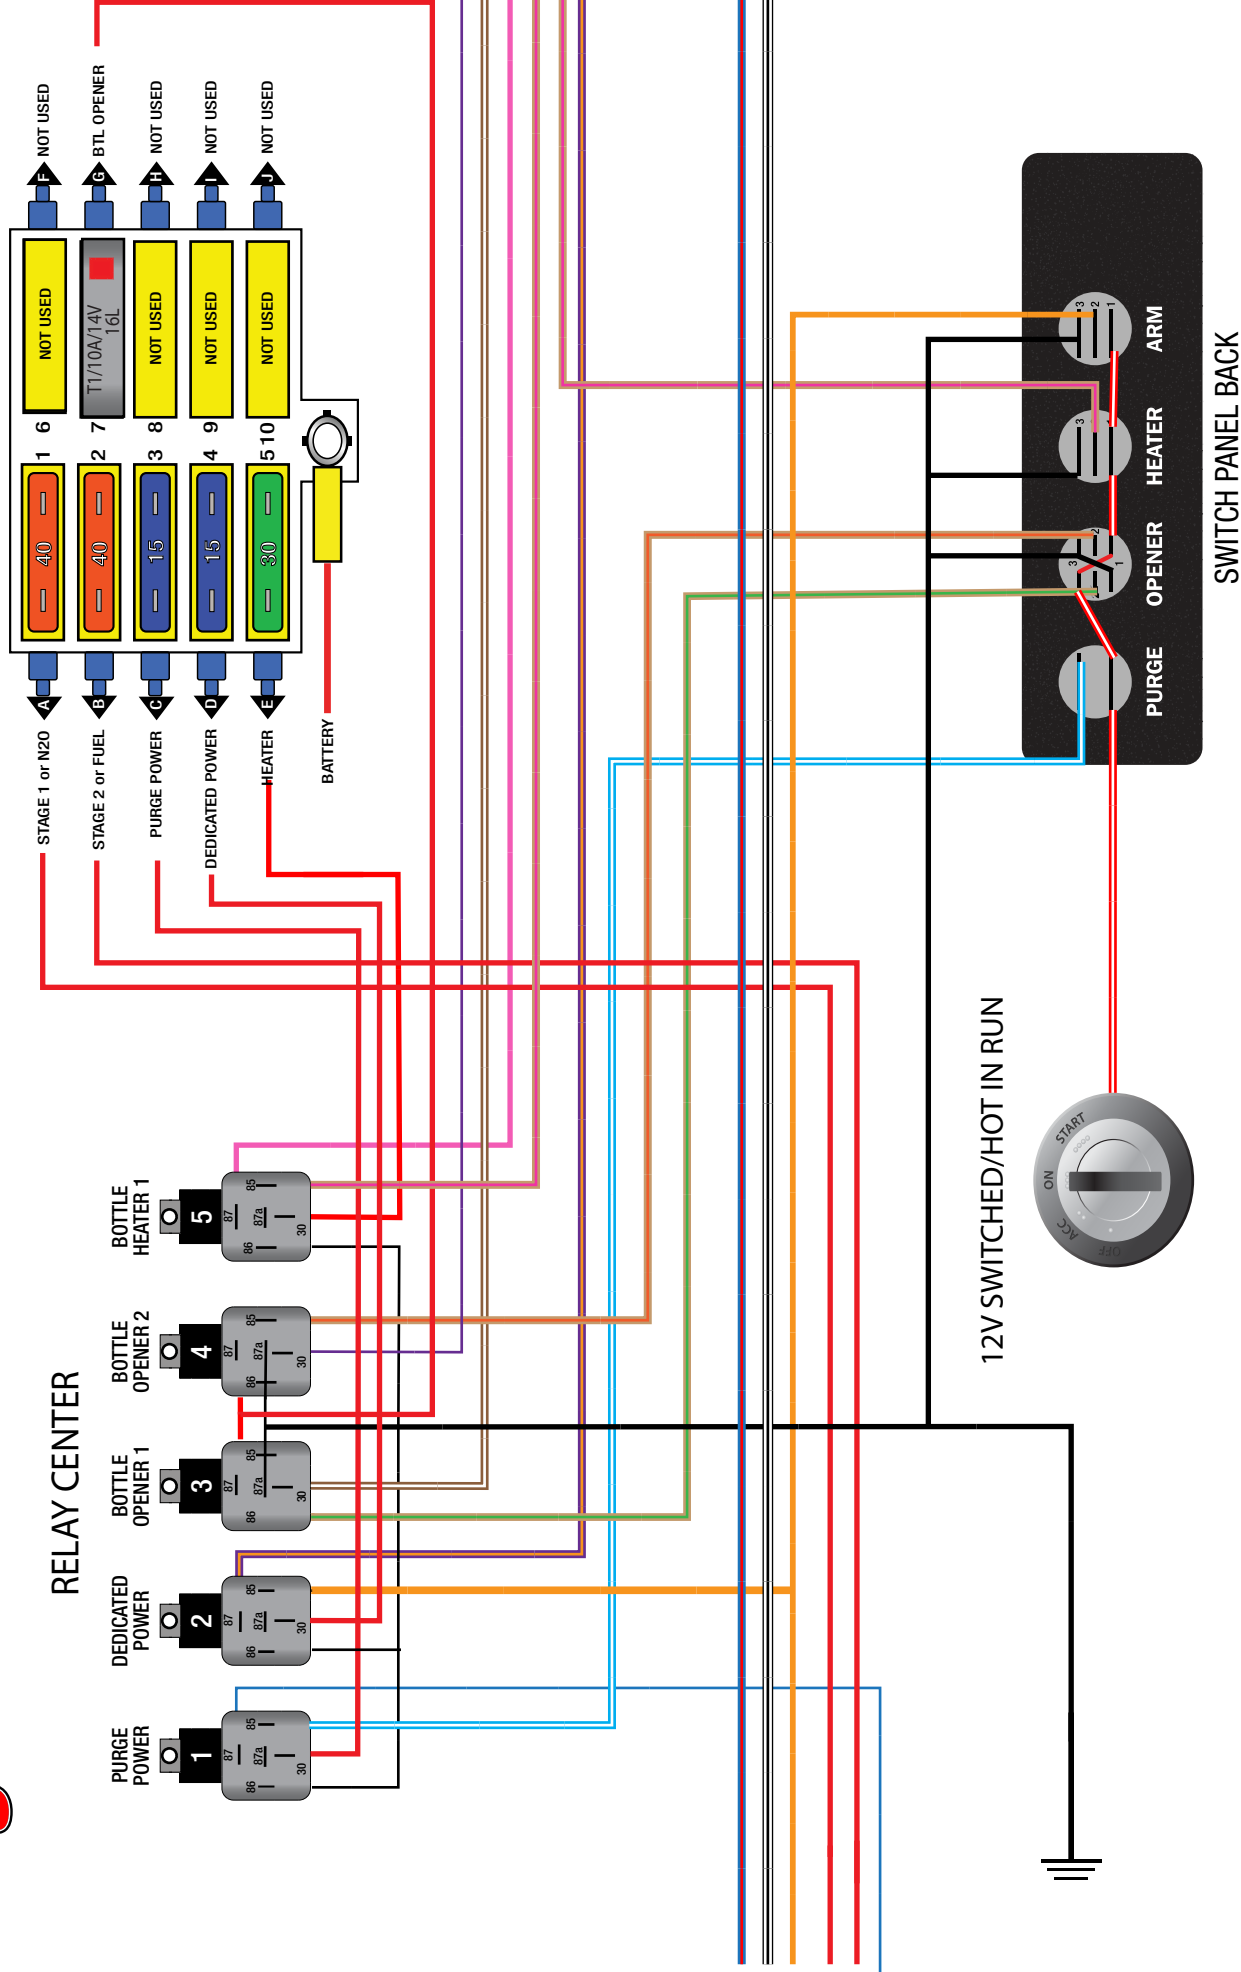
NOT USED
BTL OPENER
NOT USED
NOT USED
NOT USED
F
G
H
I
J
NOT USED
T1/10A/14V 16L
NOT USED
NOT USED
NOT USED
1 6
2 7
3 8
4 9
5 10
40
40
15
15
30
A
B
C
D
E
STAGE 1 or N20
STAGE 2 or FUEL
PURGE POWER
DEDICATED POWER
HEATER
BATTERY

ARM
HEATER
OPENER
PURGE
SWITCH PANEL BACK

12V SWITCHED/HOT IN RUN
START
ON
ACC
OFF

RELAY CENTER
BOTTLE HEATER 1
BOTTLE OPENER 2
BOTTLE OPENER 1
DEDICATED POWER
PURGE POWER
5
4
3
2
1
87
87a
85
86
30